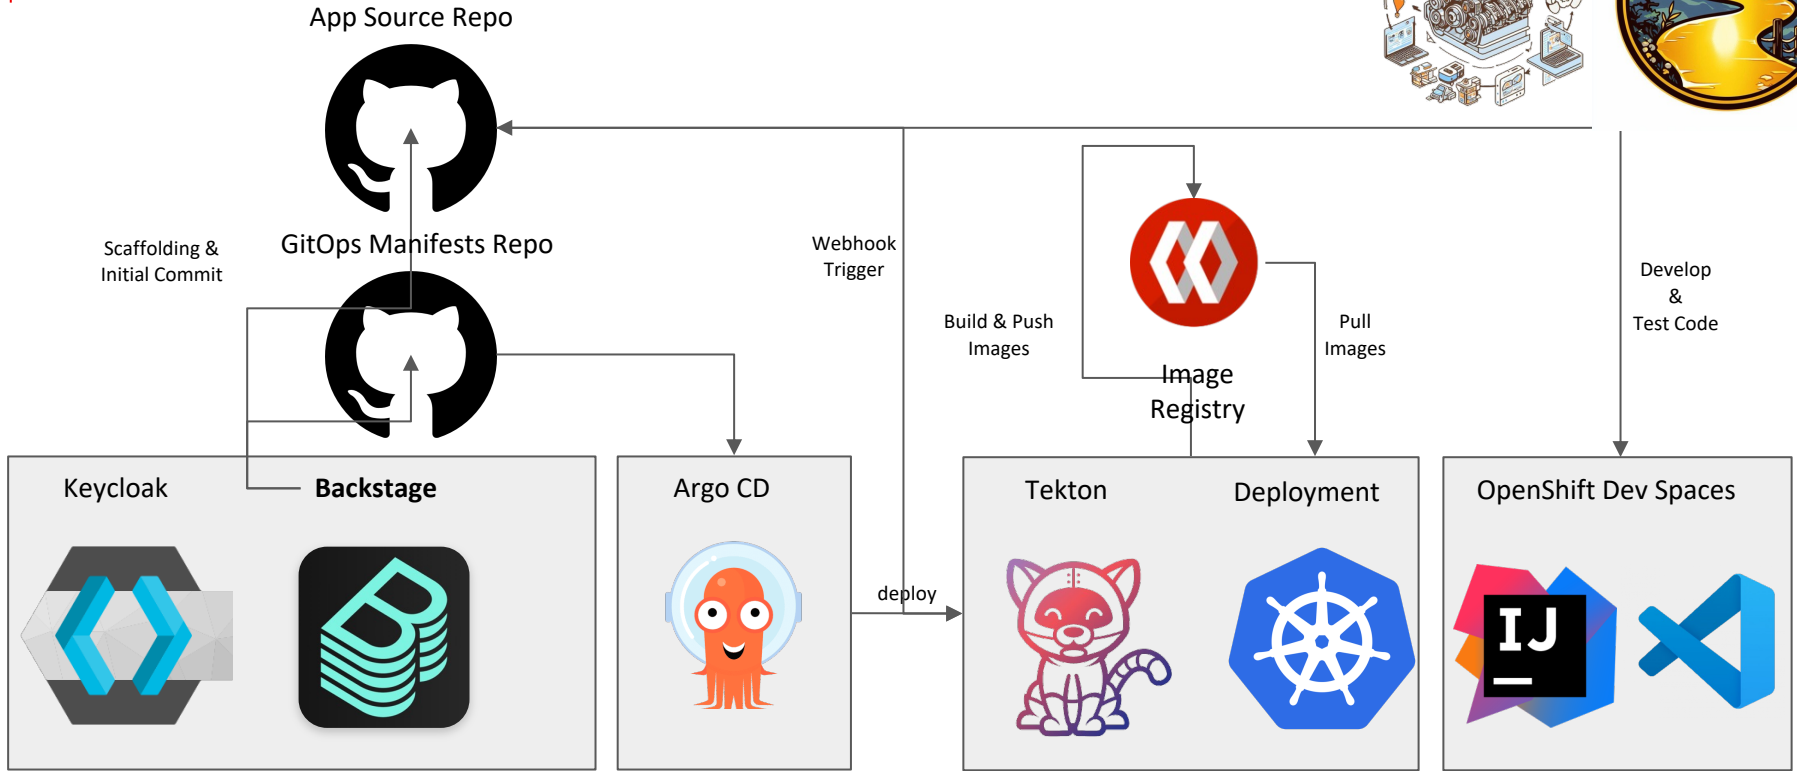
App Source Repo

Scaffolding & Initial Commit

GitOps Manifests Repo

Webhook Trigger

Build & Push Images

Image Registry

Pull Images

Develop & Test Code

Keycloak

Backstage

Argo CD

deploy

Tekton

Deployment

OpenShift Dev Spaces

IJ